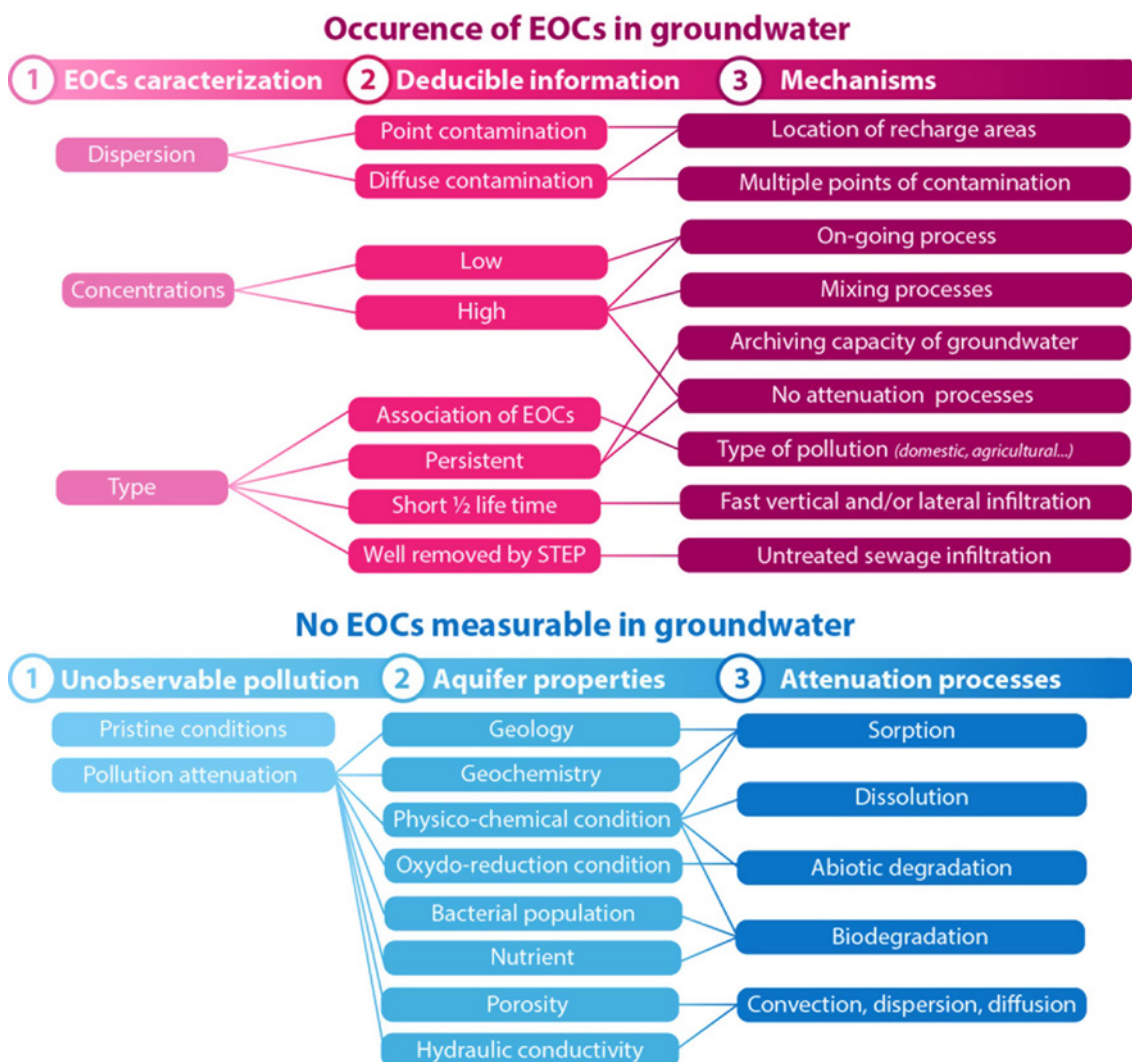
Occurence of EOCs in groundwater

1 EOCs caracterization
2 Deducible information
3 Mechanisms

Dispersion
Point contamination
Diffuse contamination
Location of recharge areas
Multiple points of contamination

Concentrations
Low
High
On-going process
Mixing processes
Archiving capacity of groundwater
No attenuation processes

Type
Association of EOCs
Persistent
Short ½ life time
Well removed by STEP
Type of pollution (domestic, agricultural...)
Fast vertical and/or lateral infiltration
Untreated sewage infiltration

No EOCs measurable in groundwater

1 Unobservable pollution
2 Aquifer properties
3 Attenuation processes

Pristine conditions
Pollution attenuation

Geology
Geochemistry
Physico-chemical condition
Oxydo-reduction condition
Bacterial population
Nutrient
Porosity
Hydraulic conductivity

Sorption
Dissolution
Abiotic degradation
Biodegradation
Convection, dispersion, diffusion